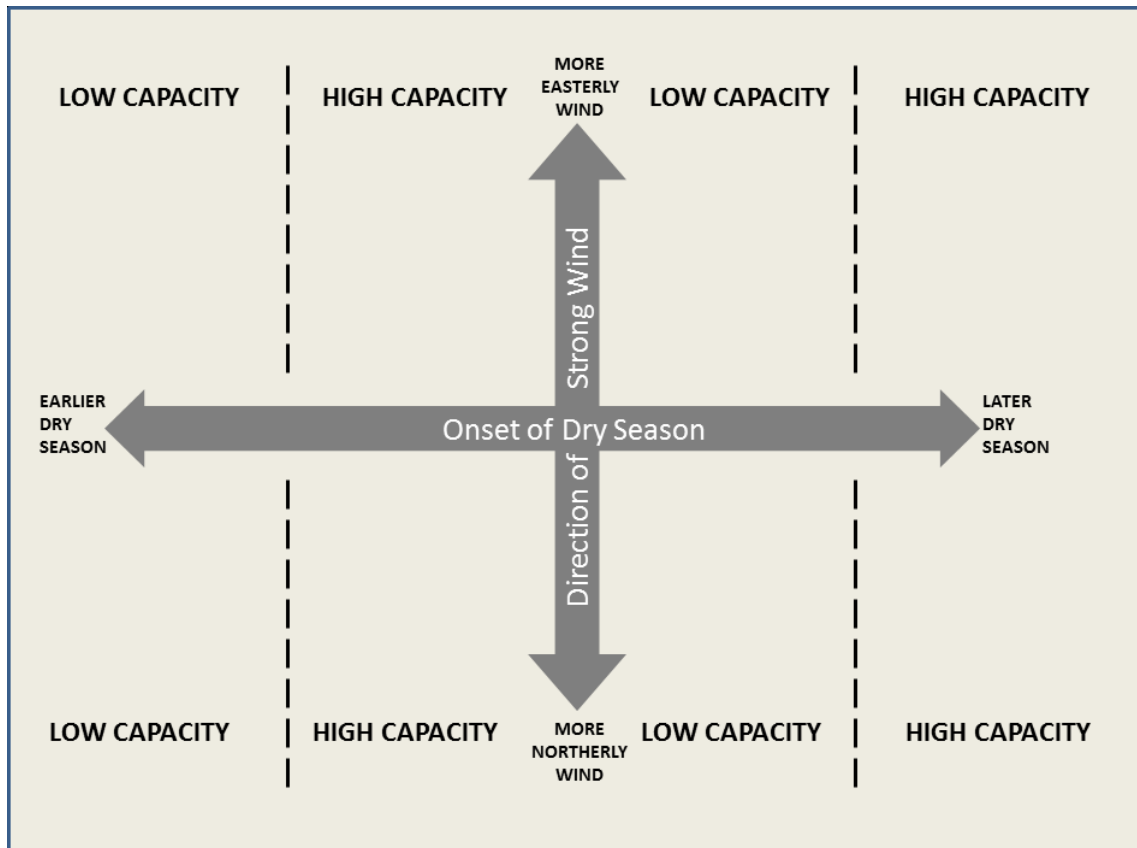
LOW CAPACITY

HIGH CAPACITY

MORE EASTERLY WIND

LOW CAPACITY

HIGH CAPACITY

Direction of Strong Wind

EARLIER DRY SEASON

Onset of Dry Season

LATER DRY SEASON

LOW CAPACITY

HIGH CAPACITY

MORE NORTHERLY WIND

LOW CAPACITY

HIGH CAPACITY